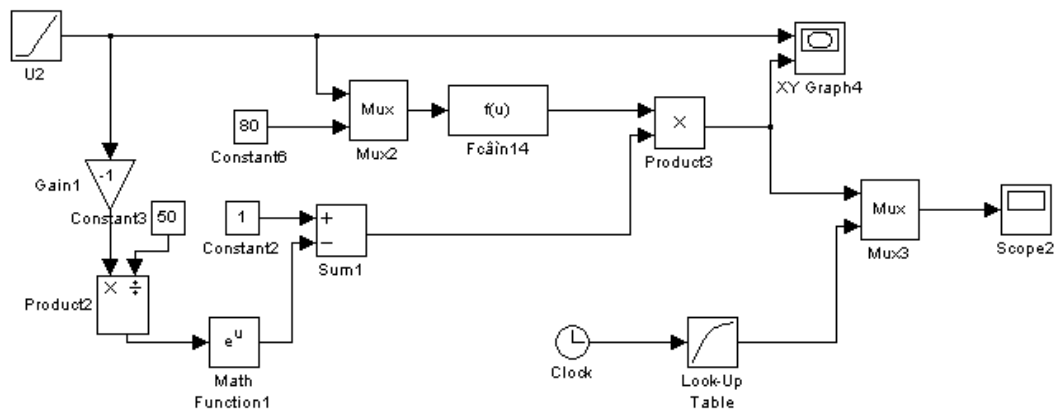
U2

Gain1

-1

Constant3

50

Product2

$\times$ $\div$

$e^u$

Math Function1

80

Constant6

Mux

Mux2

f(u)

Fcâin14

1

Constant2

+

−

Sum1

$\times$

Product3

XY Graph4

Mux

Mux3

Scope2

Clock

Look-Up Table